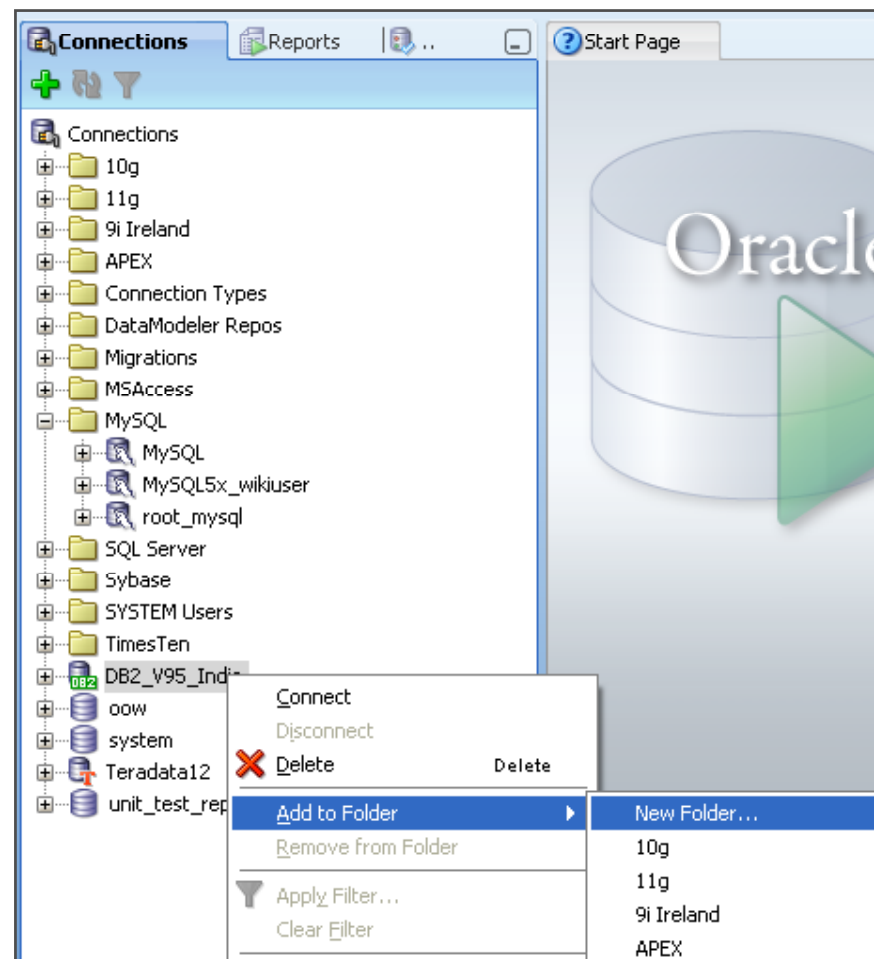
Connections Reports ..

Start Page

Connections
10g
11g
9i Ireland
APEX
Connection Types
DataModeler Repos
Migrations
MSAccess
MySQL
MySQL
MySQL5x_wikiuser
root_mysql
SQL Server
Sybase
SYSTEM Users
TimesTen
DB2 DB2_V95_Indi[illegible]
oow
system
Teradata12
unit_test_rep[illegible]

Oracl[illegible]

Connect
Disconnect
Delete Delete
Add to Folder
Remove from Folder
Apply Filter...
Clear Filter

New Folder...
10g
11g
9i Ireland
APEX